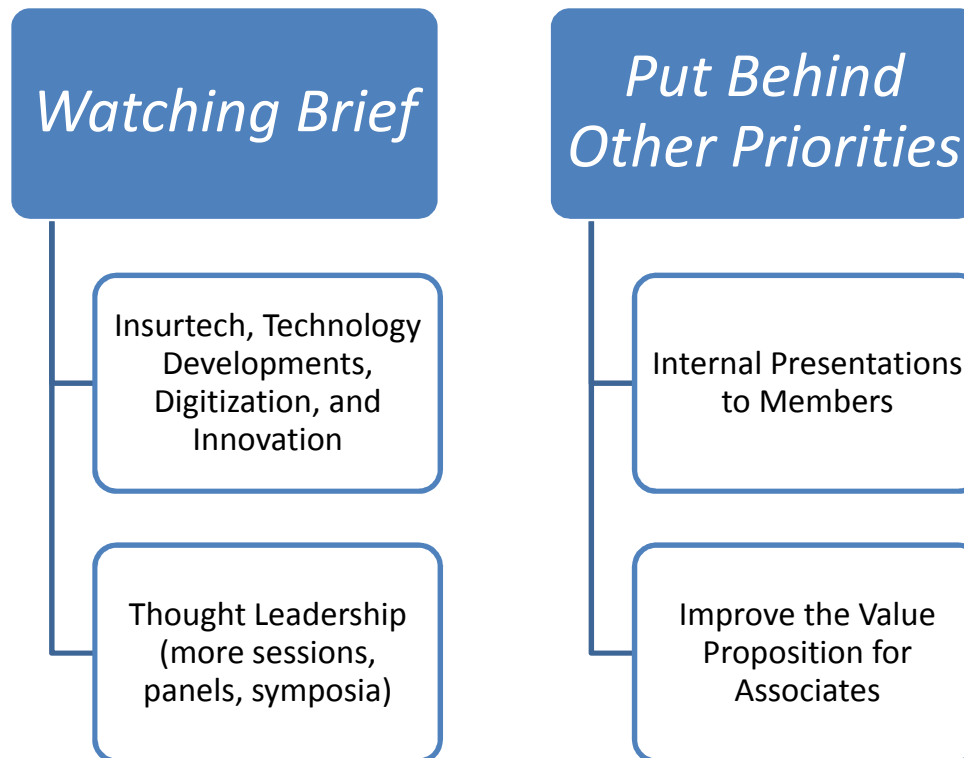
Watching Brief

Insurtech, Technology Developments, Digitization, and Innovation

Thought Leadership (more sessions, panels, symposia)

Put Behind Other Priorities

Internal Presentations to Members

Improve the Value Proposition for Associates